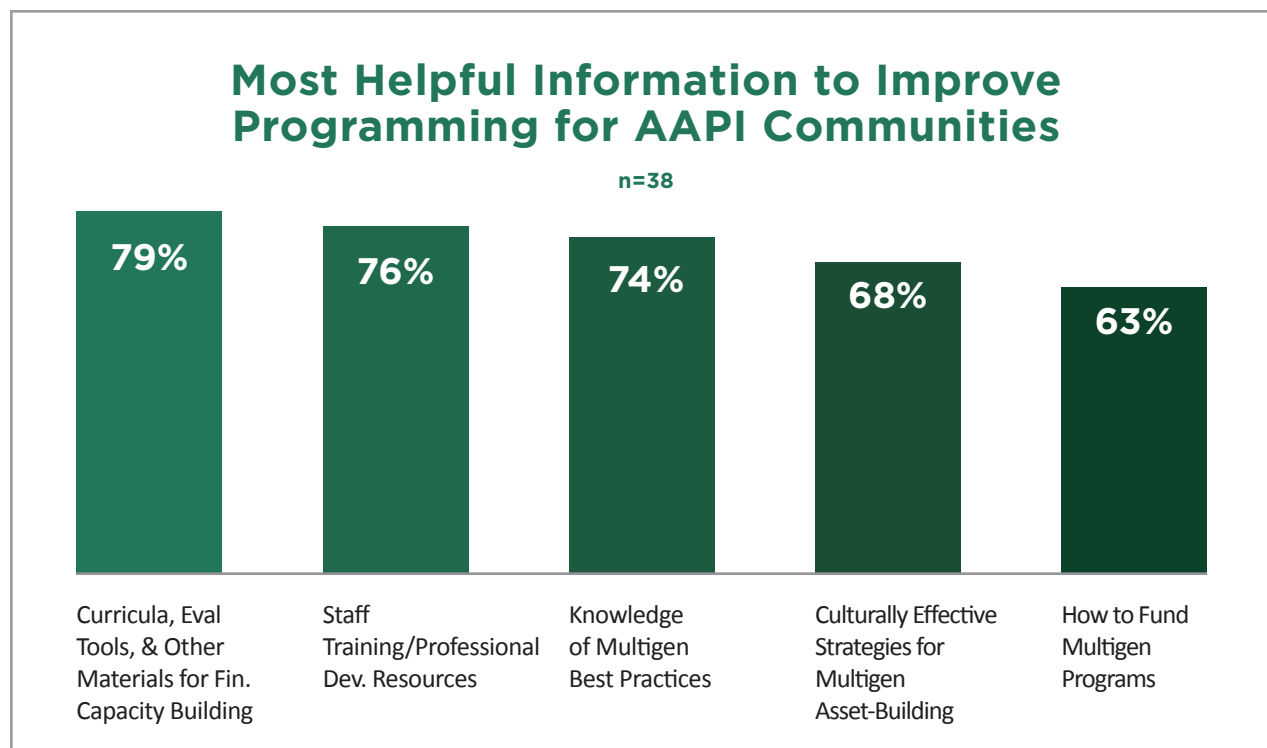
Most Helpful Information to Improve Programming for AAPI Communities

n=38

79%

76%

74%

68%

63%

Curricula, Eval Tools, & Other Materials for Fin. Capacity Building

Staff Training/Professional Dev. Resources

Knowledge of Multigen Best Practices

Culturally Effective Strategies for Multigen Asset-Building

How to Fund Multigen Programs